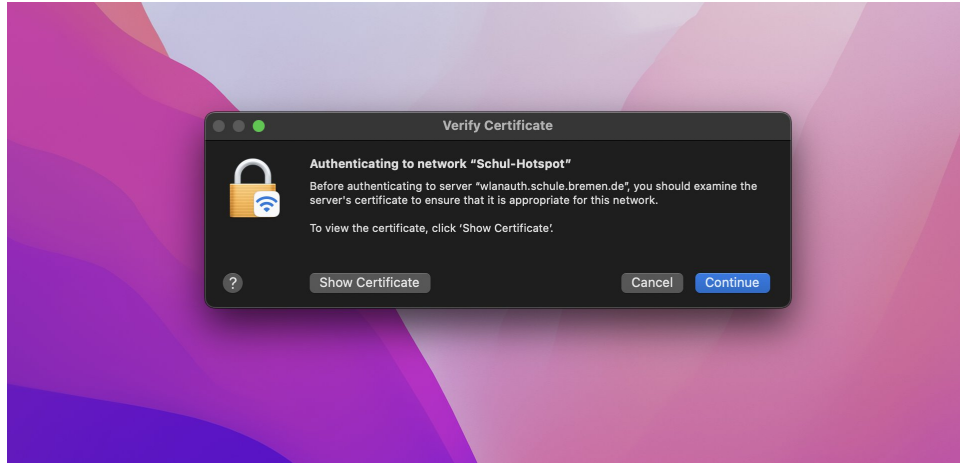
Verify Certificate

Authenticating to network "Schul-Hotspot"

Before authenticating to server "wlanauth.schule.bremen.de", you should examine the server's certificate to ensure that it is appropriate for this network.

To view the certificate, click 'Show Certificate'.

?

Show Certificate

Cancel

Continue